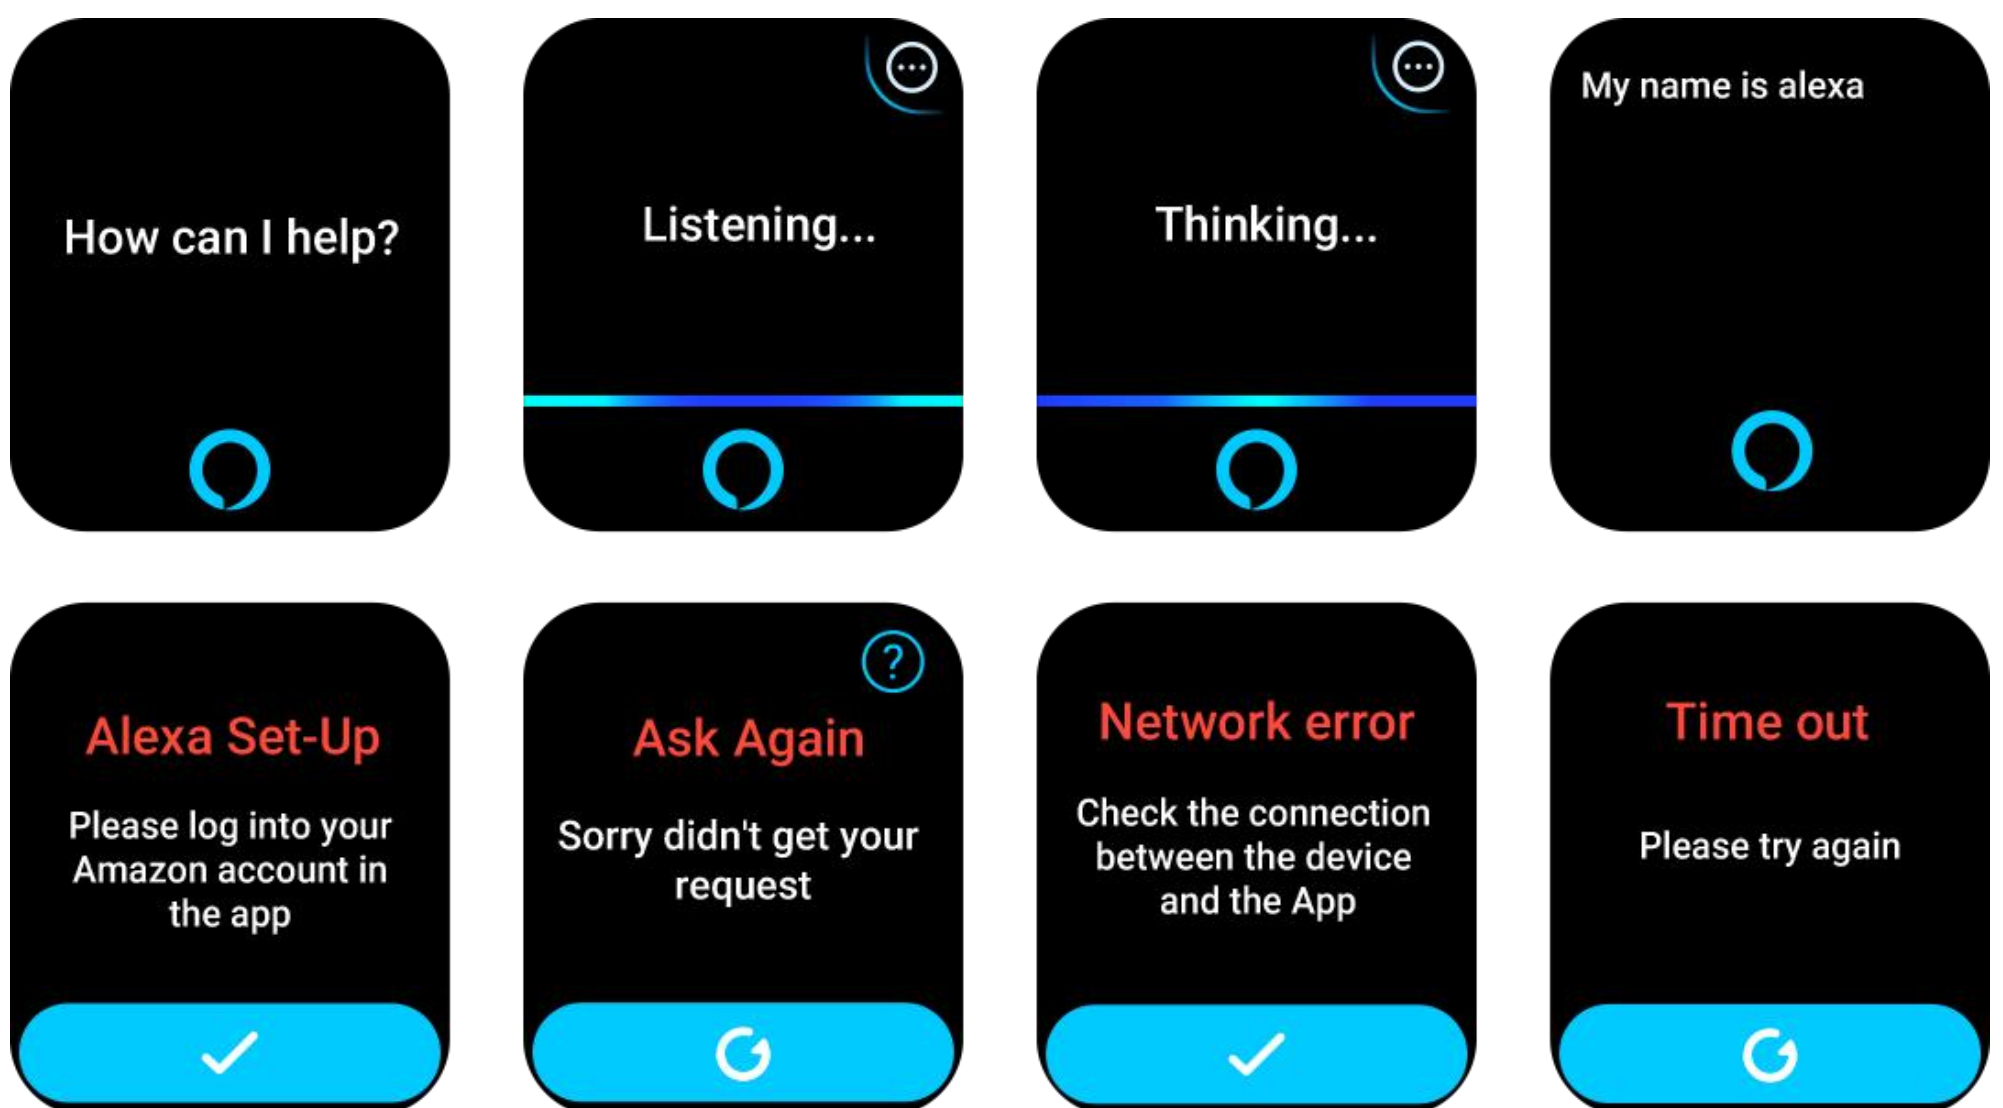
How can I help?

Listening...

Thinking...

My name is alexa

Alexa Set-Up

Please log into your Amazon account in the app

?

Ask Again

Sorry didn't get your request

Network error

Check the connection between the device and the App

Time out

Please try again